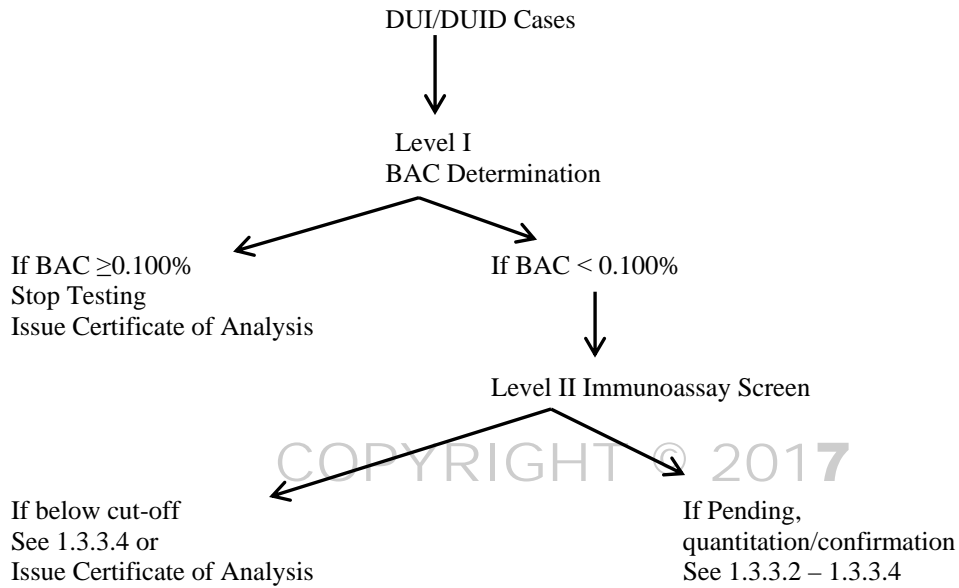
DUI/DUID Cases

Level I
BAC Determination

If BAC $\geq$0.100%
Stop Testing
Issue Certificate of Analysis

If BAC < 0.100%

Level II Immunoassay Screen

COPYRIGHT © 2017

If below cut-off
See 1.3.3.4 or
Issue Certificate of Analysis

If Pending,
quantitation/confirmation
See 1.3.3.2 – 1.3.3.4